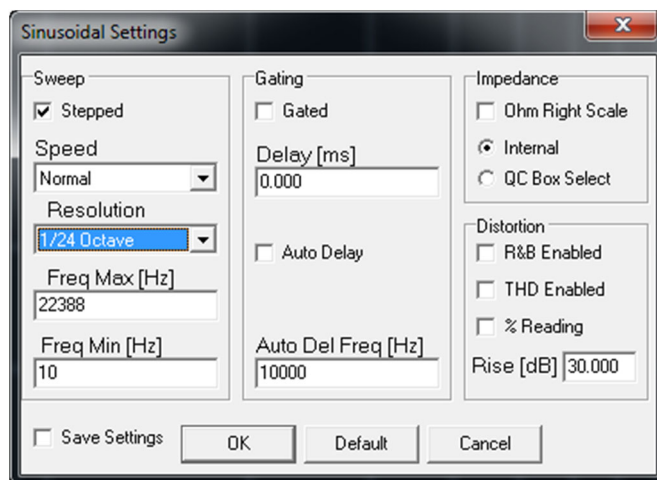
Sinusoidal Settings

Sweep
Stepped
Speed
Normal
Resolution
1/24 Octave
Freq Max [Hz]
22388
Freq Min [Hz]
10

Gating
Gated
Delay [ms]
0.000
Auto Delay
Auto Del Freq [Hz]
10000

Impedance
Ohm Right Scale
Internal
QC Box Select

Distortion
R&B Enabled
THD Enabled
% Reading
Rise [dB] 30.000

Save Settings
OK
Default
Cancel